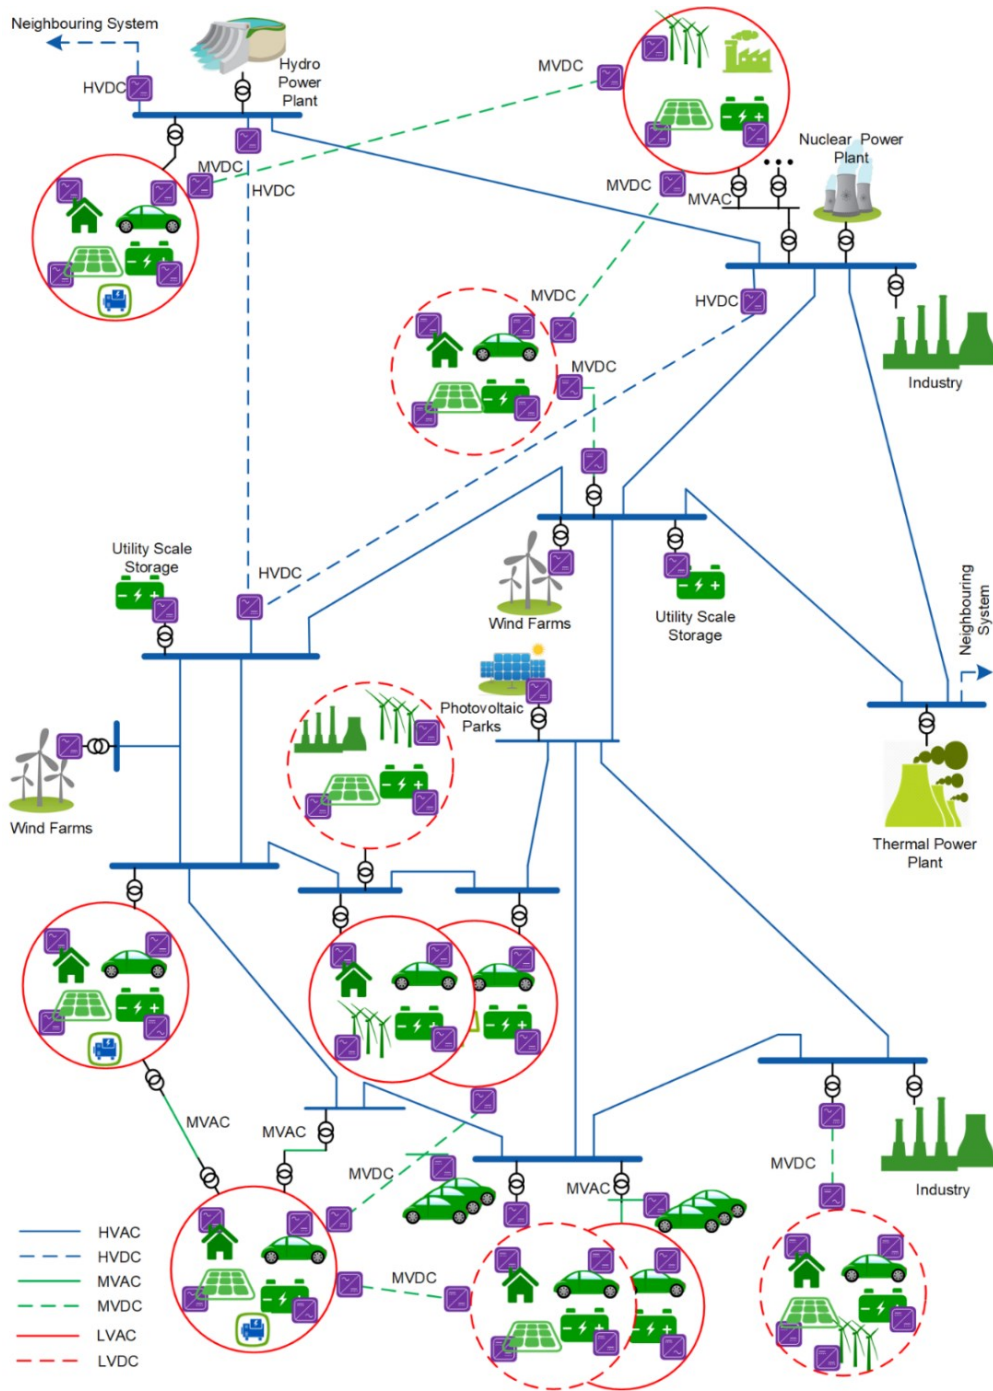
Neighbouring System

HVDC

Hydro Power Plant

MVDC

MVDC

HVDC

MVDC

MVAC

Nuclear Power Plant

MVDC

HVDC

MVDC

Industry

Utility Scale Storage

HVDC

Wind Farms

Utility Scale Storage

Neighbouring System

Photovoltaic Parks

Wind Farms

Thermal Power Plant

MVAC

MVAC

MVDC

MVAC

MVDC

Industry

MVDC

HVAC

HVDC

MVAC

MVDC

LVAC

LVDC